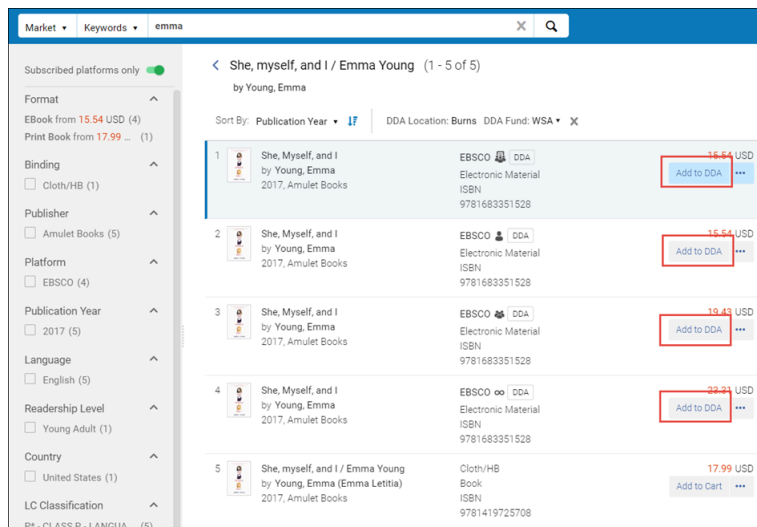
Market ▾ Keywords ▾ emma

Subscribed platforms only

Format
EBook from 15.54 USD (4)
Print Book from 17.99 ... (1)

Binding
Cloth/HB (1)

Publisher
Amulet Books (5)

Platform
EBSCO (4)

Publication Year
2017 (5)

Language
English (5)

Readership Level
Young Adult (1)

Country
United States (1)

LC Classification
P* - CLASS P - LANGUA... (5)

She, myself, and I / Emma Young (1 - 5 of 5)
by Young, Emma

Sort By: Publication Year ▾ DDA Location: Burns DDA Fund: WSA ▾

1 She, Myself, and I
by Young, Emma
2017, Amulet Books
EBSCO DDA
Electronic Material
ISBN
9781683351528
15.54 USD
Add to DDA

2 She, Myself, and I
by Young, Emma
2017, Amulet Books
EBSCO DDA
Electronic Material
ISBN
9781683351528
15.54 USD
Add to DDA

3 She, Myself, and I
by Young, Emma
2017, Amulet Books
EBSCO DDA
Electronic Material
ISBN
9781683351528
19.43 USD
Add to DDA

4 She, Myself, and I
by Young, Emma
2017, Amulet Books
EBSCO ∞ DDA
Electronic Material
ISBN
9781683351528
23.31 USD
Add to DDA

5 She, myself, and I / Emma Young
by Young, Emma (Emma Letitia)
2017, Amulet Books
Cloth/HB
Book
ISBN
9781419725708
17.99 USD
Add to Cart